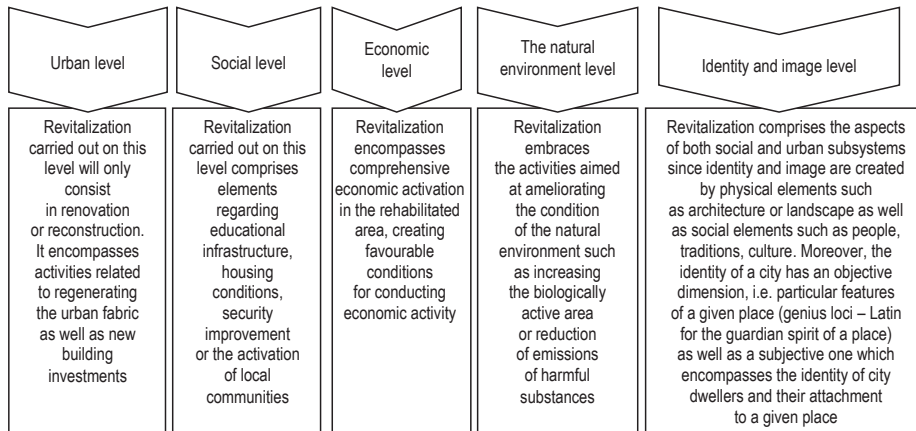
Urban level

Revitalization carried out on this level will only consist in renovation or reconstruction. It encompasses activities related to regenerating the urban fabric as well as new building investments

Social level

Revitalization carried out on this level comprises elements regarding educational infrastructure, housing conditions, security improvement or the activation of local communities

Economic level

Revitalization encompasses comprehensive economic activation in the rehabilitated area, creating favourable conditions for conducting economic activity

The natural environment level

Revitalization embraces the activities aimed at ameliorating the condition of the natural environment such as increasing the biologically active area or reduction of emissions of harmful substances

Identity and image level

Revitalization comprises the aspects of both social and urban subsystems since identity and image are created by physical elements such as architecture or landscape as well as social elements such as people, traditions, culture. Moreover, the identity of a city has an objective dimension, i.e. particular features of a given place (genius loci – Latin for the guardian spirit of a place) as well as a subjective one which encompasses the identity of city dwellers and their attachment to a given place